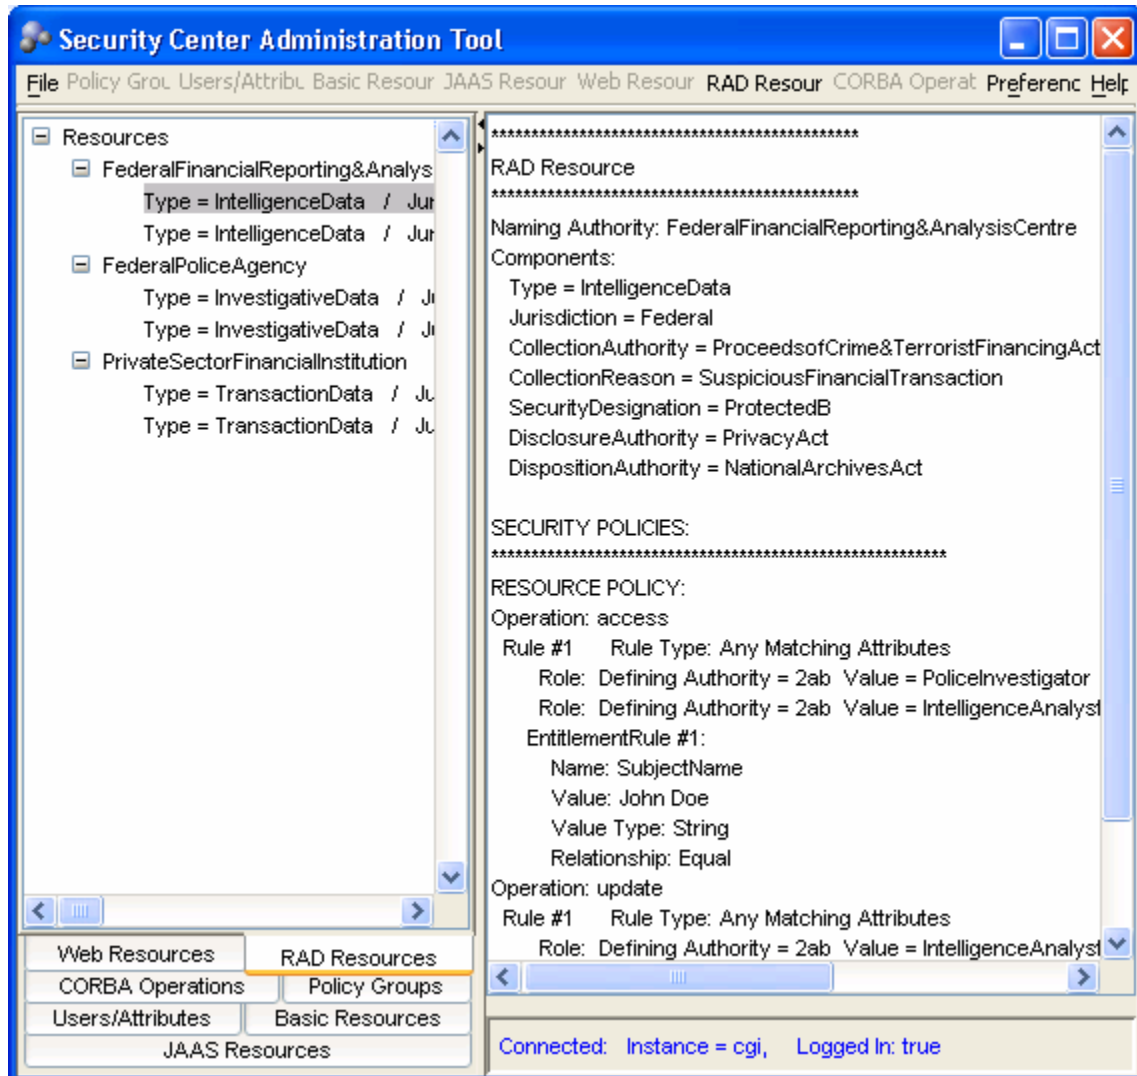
Security Center Administration Tool

File Policy Grou Users/Attribu Basic Resour JAAS Resour Web Resour RAD Resour CORBA Operat Preferenc Help

Resources
FederalFinancialReporting&Analys
Type = IntelligenceData / Jur
Type = IntelligenceData / Jur
FederalPoliceAgency
Type = InvestigativeData / Ju
Type = InvestigativeData / Ju
PrivateSectorFinancialInstitution
Type = TransactionData / Ju
Type = TransactionData / Ju

Web Resources
RAD Resources
CORBA Operations
Policy Groups
Users/Attributes
Basic Resources
JAAS Resources

**********************************************
RAD Resource
**********************************************
Naming Authority: FederalFinancialReporting&AnalysisCentre
Components:
Type = IntelligenceData
Jurisdiction = Federal
CollectionAuthority = ProceedsofCrime&TerroristFinancingAct
CollectionReason = SuspiciousFinancialTransaction
SecurityDesignation = ProtectedB
DisclosureAuthority = PrivacyAct
DispositionAuthority = NationalArchivesAct

SECURITY POLICIES:
**********************************************************
RESOURCE POLICY:
Operation: access
Rule #1 Rule Type: Any Matching Attributes
Role: Defining Authority = 2ab Value = PoliceInvestigator
Role: Defining Authority = 2ab Value = IntelligenceAnalyst
EntitlementRule #1:
Name: SubjectName
Value: John Doe
Value Type: String
Relationship: Equal
Operation: update
Rule #1 Rule Type: Any Matching Attributes
Role: Defining Authority = 2ab Value = IntelligenceAnalyst

Connected: Instance = cgi, Logged In: true